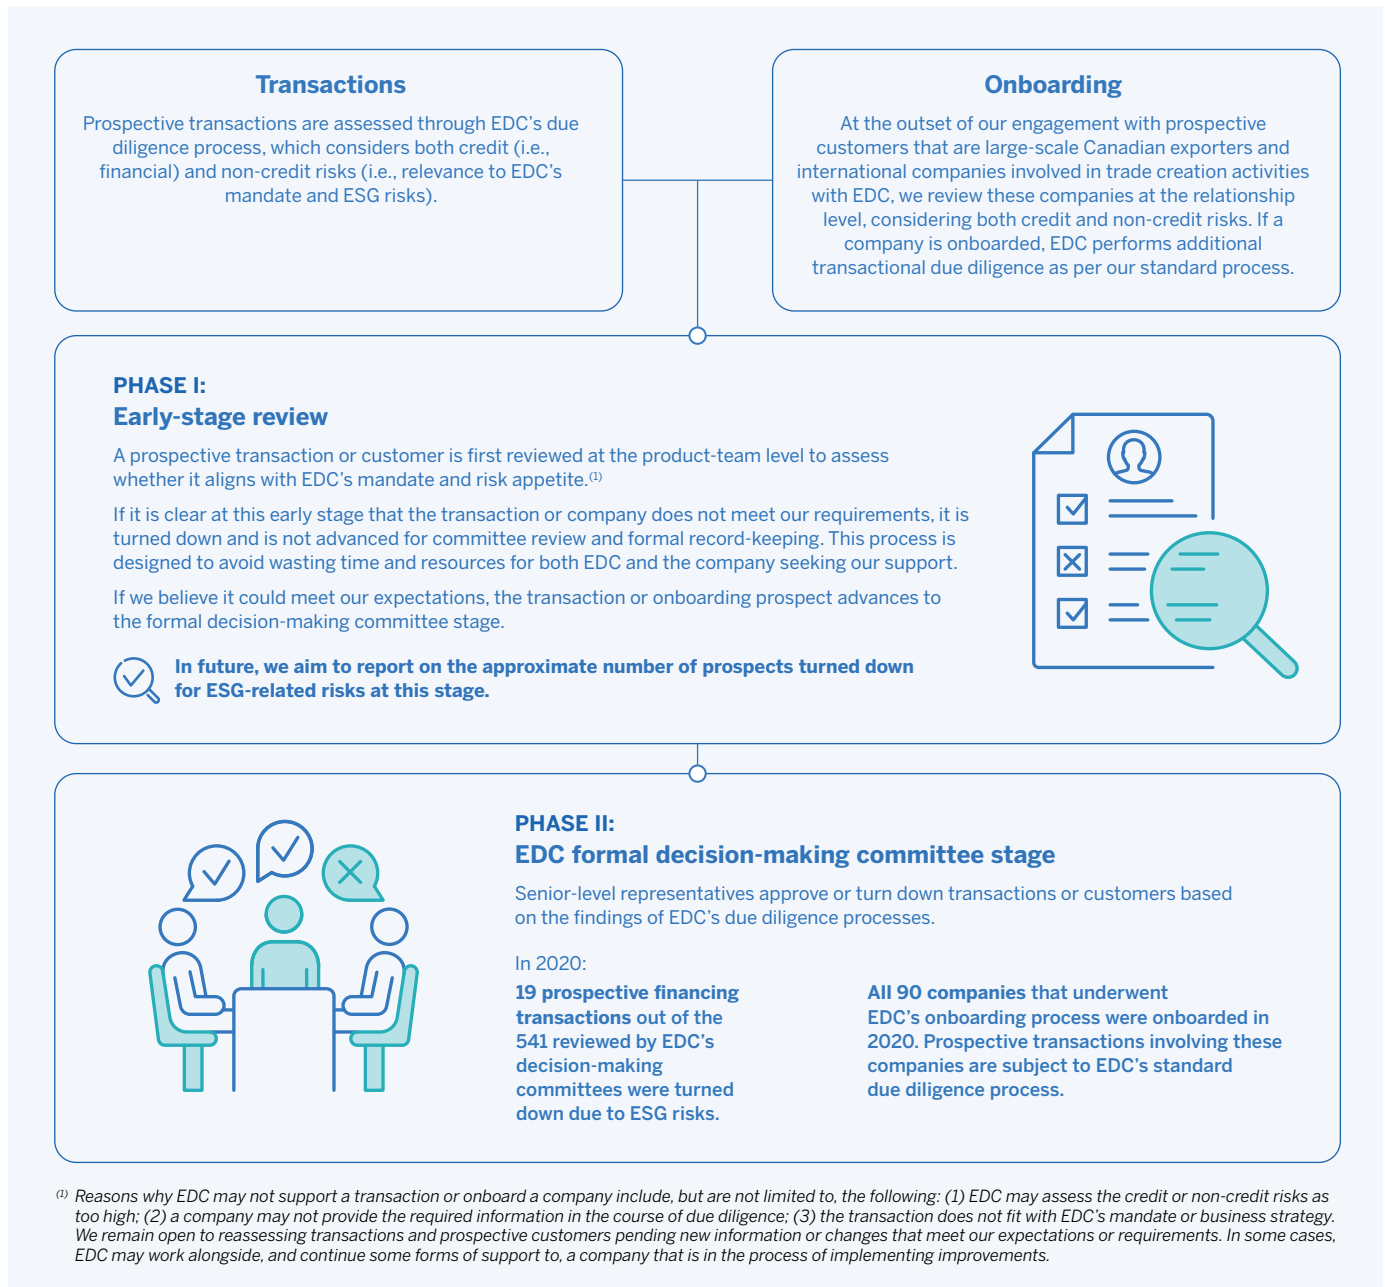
Transactions

Prospective transactions are assessed through EDC's due diligence process, which considers both credit (i.e., financial) and non-credit risks (i.e., relevance to EDC's mandate and ESG risks).

Onboarding

At the outset of our engagement with prospective customers that are large-scale Canadian exporters and international companies involved in trade creation activities with EDC, we review these companies at the relationship level, considering both credit and non-credit risks. If a company is onboarded, EDC performs additional transactional due diligence as per our standard process.

PHASE I:
Early-stage review

A prospective transaction or customer is first reviewed at the product-team level to assess whether it aligns with EDC's mandate and risk appetite.$^{(1)}$

If it is clear at this early stage that the transaction or company does not meet our requirements, it is turned down and is not advanced for committee review and formal record-keeping. This process is designed to avoid wasting time and resources for both EDC and the company seeking our support.

If we believe it could meet our expectations, the transaction or onboarding prospect advances to the formal decision-making committee stage.

In future, we aim to report on the approximate number of prospects turned down for ESG-related risks at this stage.

PHASE II:
EDC formal decision-making committee stage

Senior-level representatives approve or turn down transactions or customers based on the findings of EDC's due diligence processes.

In 2020:

19 prospective financing transactions out of the 541 reviewed by EDC's decision-making committees were turned down due to ESG risks.

All 90 companies that underwent EDC's onboarding process were onboarded in 2020. Prospective transactions involving these companies are subject to EDC's standard due diligence process.

$^{(1)}$ Reasons why EDC may not support a transaction or onboard a company include, but are not limited to, the following: (1) EDC may assess the credit or non-credit risks as too high; (2) a company may not provide the required information in the course of due diligence; (3) the transaction does not fit with EDC's mandate or business strategy. We remain open to reassessing transactions and prospective customers pending new information or changes that meet our expectations or requirements. In some cases, EDC may work alongside, and continue some forms of support to, a company that is in the process of implementing improvements.